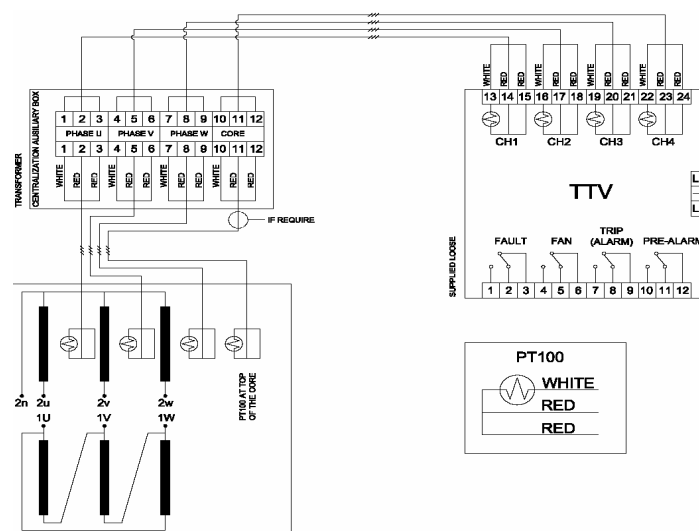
TRANSFORMER CENTRALIZATION AUSILIARY BOX

| 1 | 2 | 3 | 4 | 5 | 6 | 7 | 8 | 9 | 10 | 11 | 12 |
|---|---|---|---|---|---|---|---|---|---|---|---|
| PHASE U | | | PHASE V | | | PHASE W | | | CORE | | |
| 1 | 2 | 3 | 4 | 5 | 6 | 7 | 8 | 9 | 10 | 11 | 12 |

WHITE RED RED WHITE RED RED WHITE RED RED WHITE RED RED

IF REQUIRE

WHITE RED RED WHITE RED RED WHITE RED RED WHITE RED RED

13 14 15 16 17 18 19 20 21 22 23 24

CH1 CH2 CH3 CH4

TTV

SUPPLIED LOOSE

FAULT FAN TRIP (ALARM) PRE-ALARM

1 2 3 4 5 6 7 8 9 10 11 12

2n 2u 2v 2w

PT100 AT TOP OF THE CORE

1U 1V 1W

PT100
WHITE
RED
RED